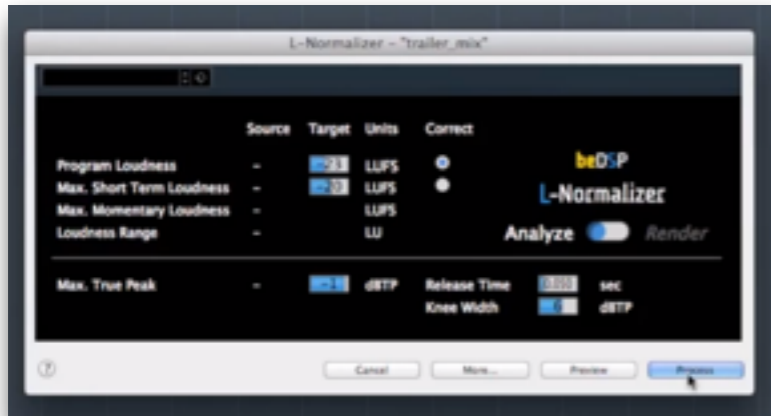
L-Normalizer - "trailer_mix"

| | Source | Target | Units | Correct |
|---|---|---|---|---|
| Program Loudness | - | -23 | LUFS | |
| Max. Short Term Loudness | - | -20 | LUFS | |
| Max. Momentary Loudness | - | | LUFS | |
| Loudness Range | - | | LU | |

beDSP

L-Normalizer

Analyze Render

Max. True Peak - -1 dBTP Release Time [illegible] sec

Knee Width 6 dBTP

?

Cancel More... Preview Process